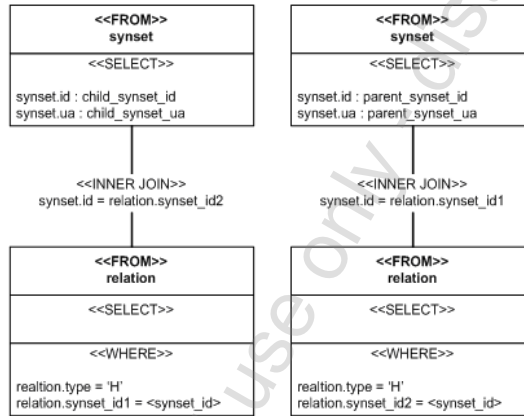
<<FROM>>
synset

<<SELECT>>

synset.id : child_synset_id
synset.ua : child_synset_ua

<<INNER JOIN>>
synset.id = relation.synset_id2

<<FROM>>
relation

<<SELECT>>

<<WHERE>>

realtion.type = 'H'
relation.synset_id1 = <synset_id>

<<FROM>>
synset

<<SELECT>>

synset.id : parent_synset_id
synset.ua : parent_synset_ua

<<INNER JOIN>>
synset.id = relation.synset_id1

<<FROM>>
relation

<<SELECT>>

<<WHERE>>

realtion.type = 'H'
relation.synset_id2 = <synset_id>

use only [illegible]